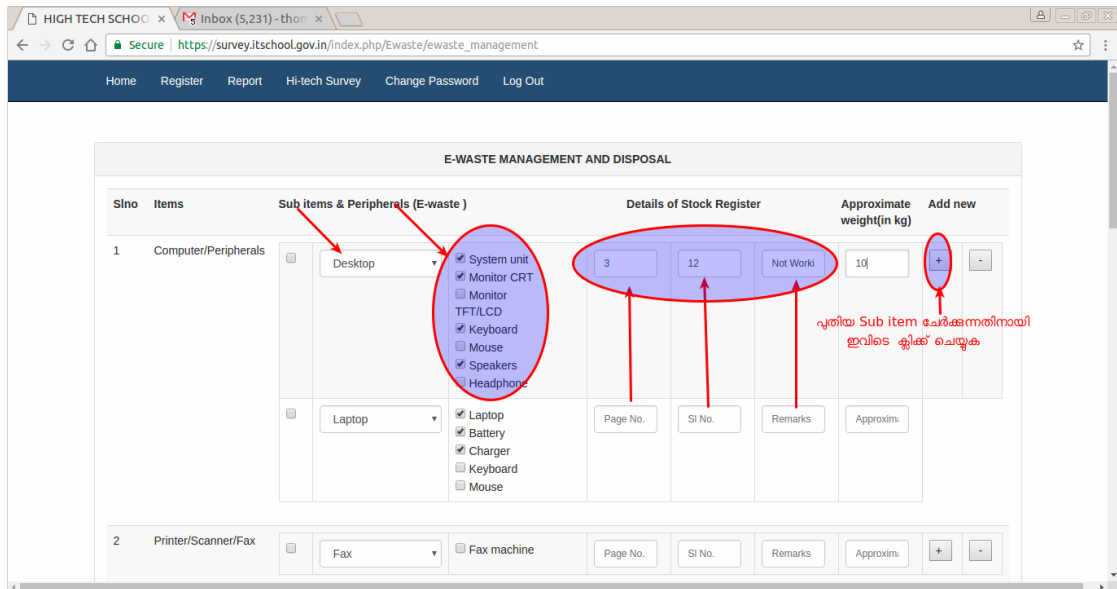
HIGH TECH SCHOO ×
Inbox (5,231) - thom ×

Secure | https://survey.itschool.gov.in/index.php/Ewaste/ewaste_management

Home Register Report Hi-tech Survey Change Password Log Out

E-WASTE MANAGEMENT AND DISPOSAL

| Slno | Items | Sub items & Peripherals (E-waste ) | | Details of Stock Register | | | Approximate weight(in kg) | Add new | |
|---|---|---|---|---|---|---|---|---|---|
| 1 | Computer/Peripherals | Desktop | System unit, Monitor CRT, Monitor TFT/LCD, Keyboard, Mouse, Speakers, Headphone | 3 | 12 | Not Worki | 10 | + | - |
| | | Laptop | Laptop, Battery, Charger, Keyboard, Mouse | Page No. | Sl No. | Remarks | Approxima | | |
| 2 | Printer/Scanner/Fax | Fax | Fax machine | Page No. | Sl No. | Remarks | Approxima | + | - |

പുതിയ Sub item ചേർക്കുന്നതിനായി ഇവിടെ ക്ലിക്ക് ചെയ്യുക